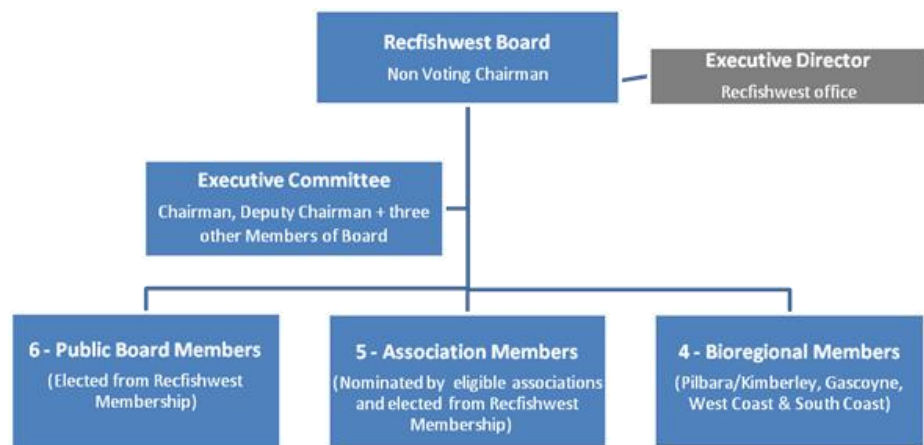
Recfishwest Board
Non Voting Chairman

Executive Director
Recfishwest office

Executive Committee
Chairman, Deputy Chairman + three other Members of Board

6 - Public Board Members
(Elected from Recfishwest Membership)

5 - Association Members
(Nominated by eligible associations and elected from Recfishwest Membership)

4 - Bioregional Members
(Pilbara/Kimberley, Gascoyne, West Coast & South Coast)